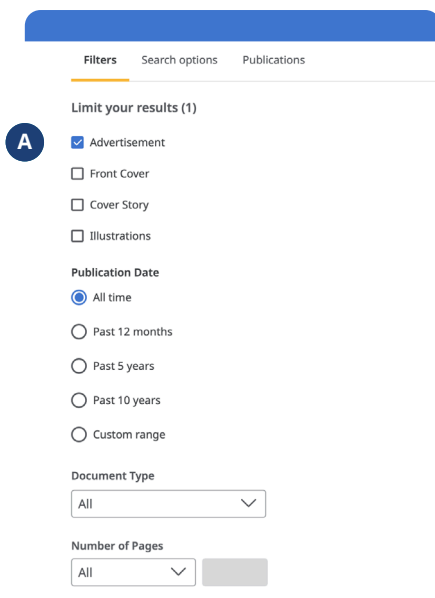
Filters Search options Publications

A

Limit your results (1)

Advertisement

Front Cover

Cover Story

Illustrations

Publication Date

All time

Past 12 months

Past 5 years

Past 10 years

Custom range

Document Type

All

Number of Pages

All